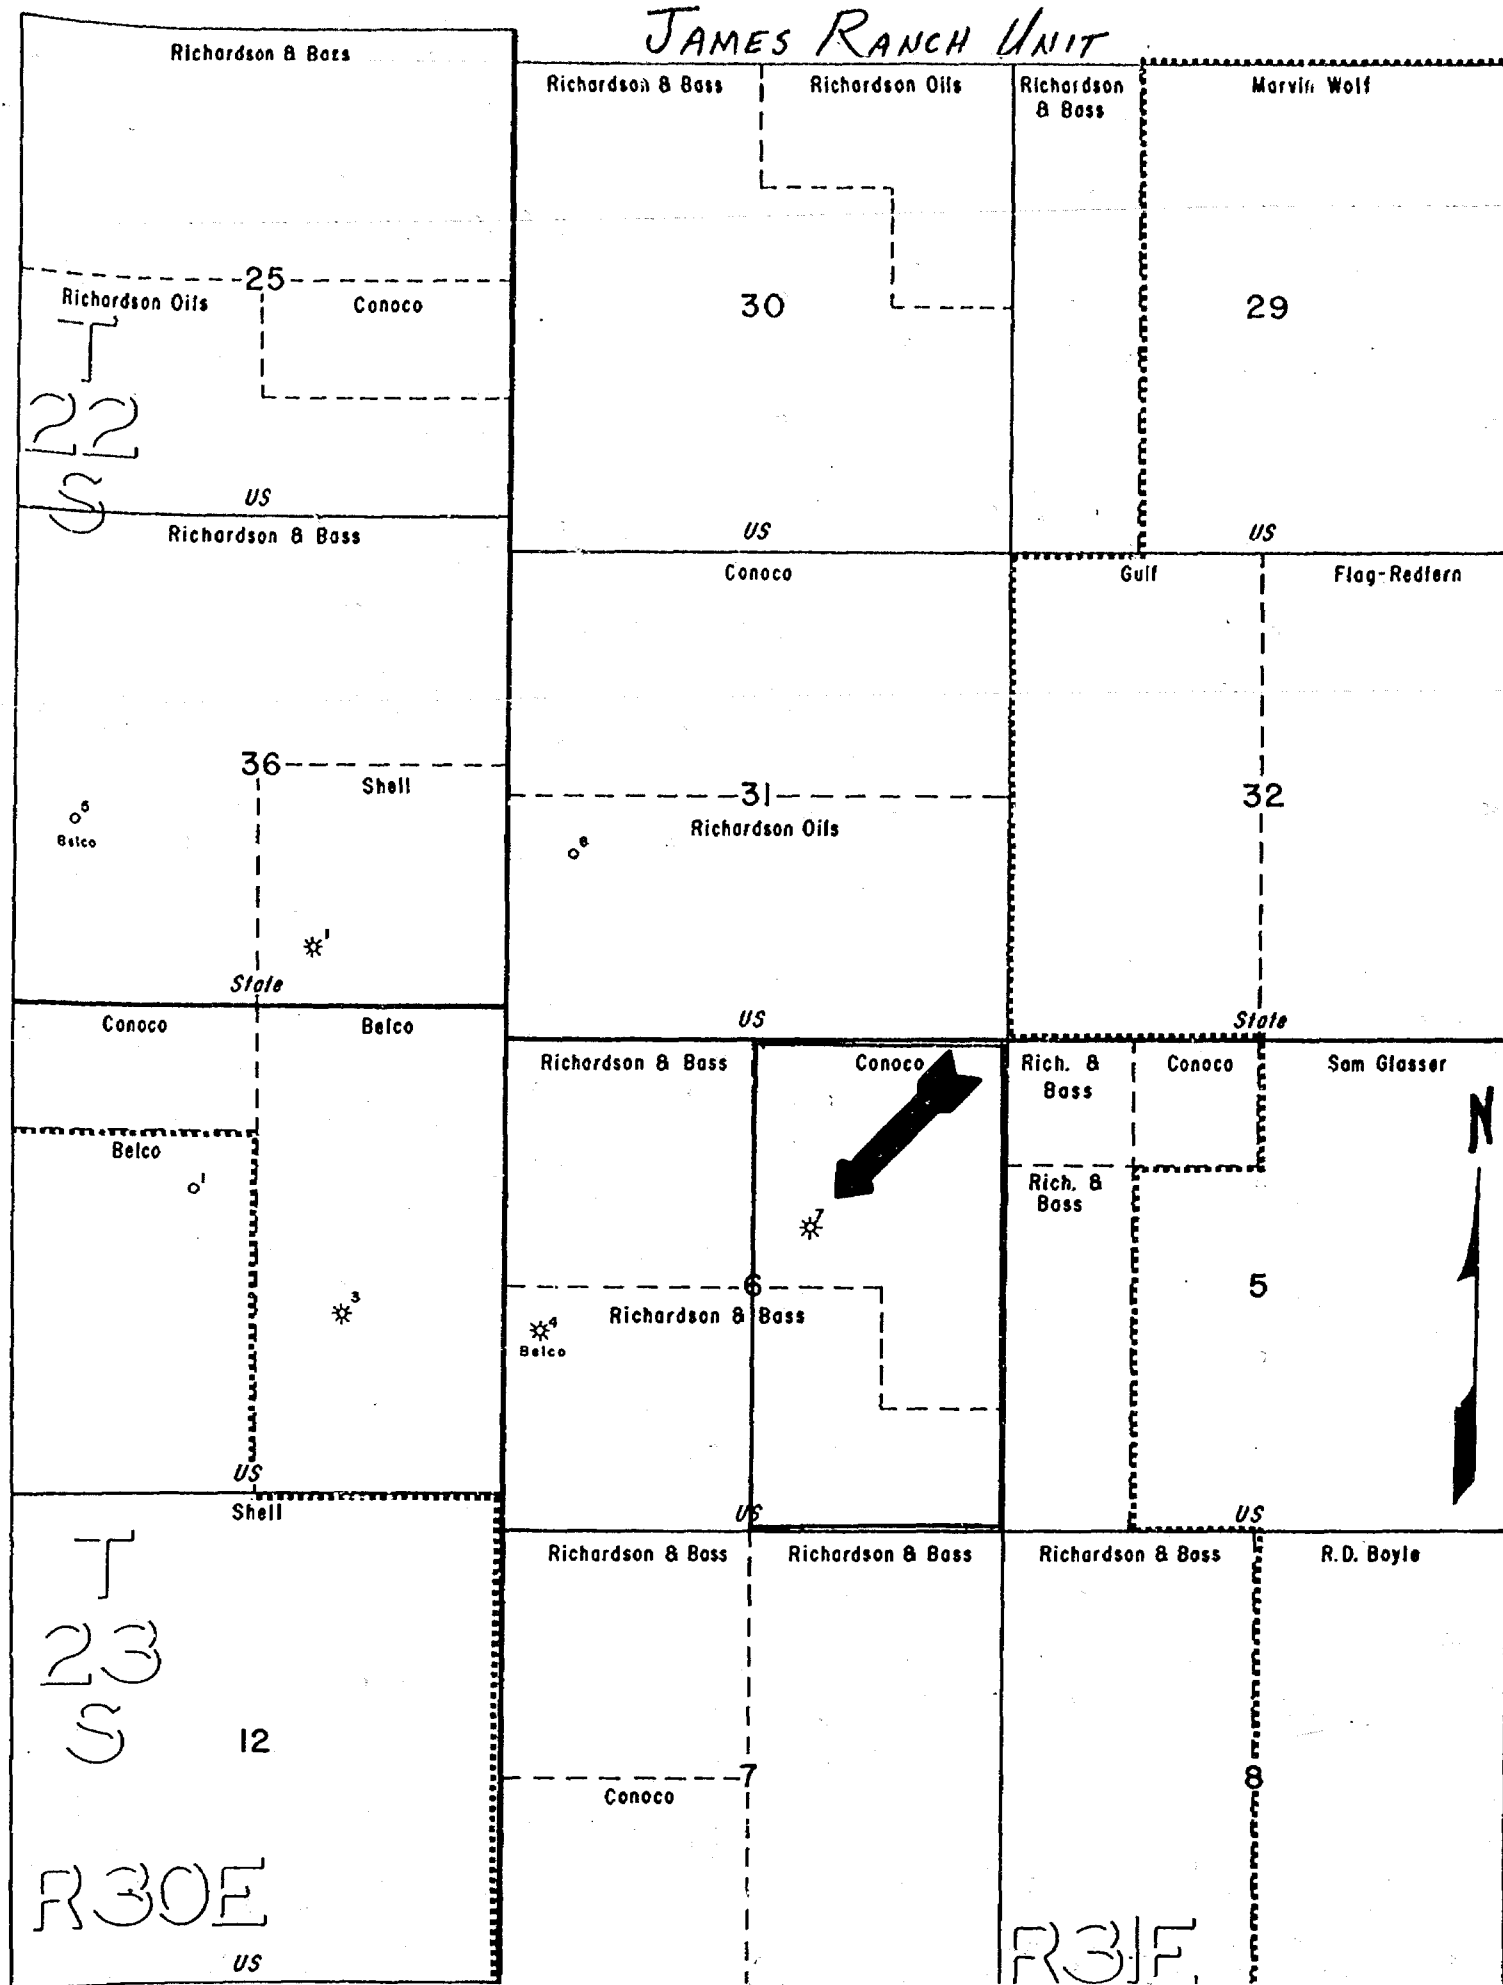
JAMES RANCH UNIT

Richardson & Bass
25
Richardson Oils
Conoco
T
22
S
US

Richardson & Bass
Richardson Oils
30
US

Richardson & Bass

Marvin Wolf
29
US

Richardson & Bass
36
Shell
$o^5$
Belco
$☼^1$
State

Conoco
31
Richardson Oils
$o^8$
US

Gulf
Flag-Redfern
32
State

Conoco
Belco
Belco
$o^1$
$☼^3$
US

Richardson & Bass
Conoco
$☼^7$
6
Richardson & Bass
$☼^4$
Belco
US

Rich. & Bass
Conoco
Sam Glasser
Rich. & Bass
5
US
N

Shell
T
23
S
12
R30E
US

Richardson & Bass
Richardson & Bass
7
Conoco

Richardson & Bass
R.D. Boyle
8
R31E